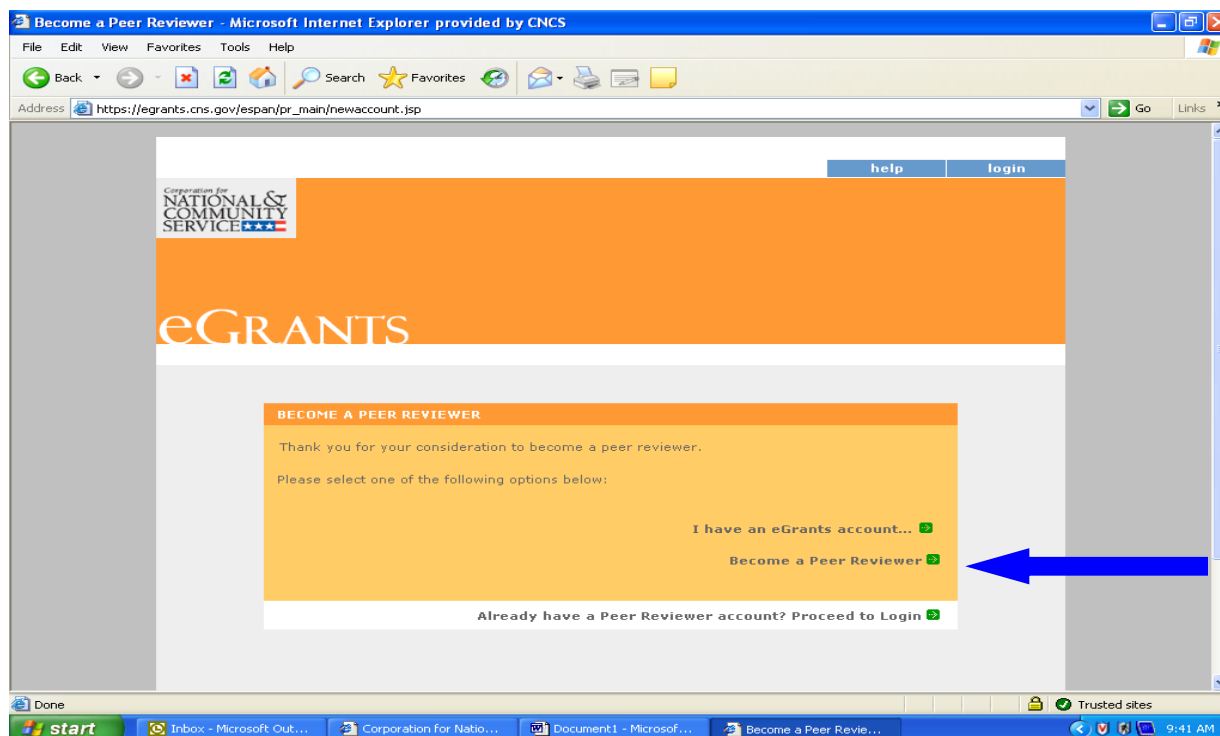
Become a Peer Reviewer - Microsoft Internet Explorer provided by CNCS

File Edit View Favorites Tools Help

Back Search Favorites

Address https://egrants.cns.gov/espan/pr_main/newaccount.jsp Go Links

help login

Corporation for NATIONAL & COMMUNITY SERVICE

eGRANTS

BECOME A PEER REVIEWER

Thank you for your consideration to become a peer reviewer.

Please select one of the following options below:

I have an eGrants account...

Become a Peer Reviewer

Already have a Peer Reviewer account? Proceed to Login

Done Trusted sites

start Inbox - Microsoft Out... Corporation for Natio... Document1 - Microsof... Become a Peer Revie... 9:41 AM